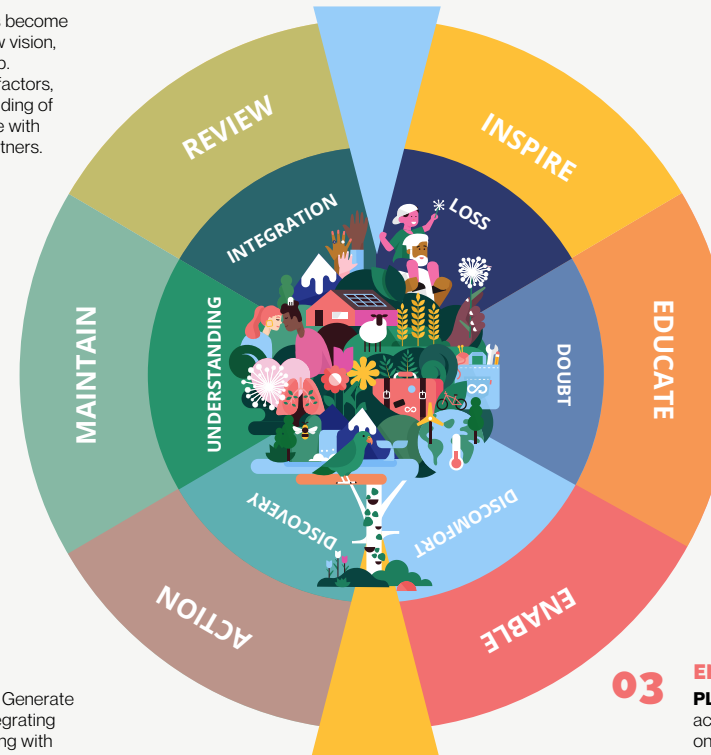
become
w vision,
o.
factors,
ding of
e with
tners.

REVIEW

INSPIRE

INTEGRATION

LOSS

MAINTAIN

UNDERSTANDING

DOUBT

EDUCATE

DISCOVERY

DISCOMFORT

ACTION

ENABLE

Generate
egrating
ng with

03

E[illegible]
PL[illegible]
ac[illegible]
on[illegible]